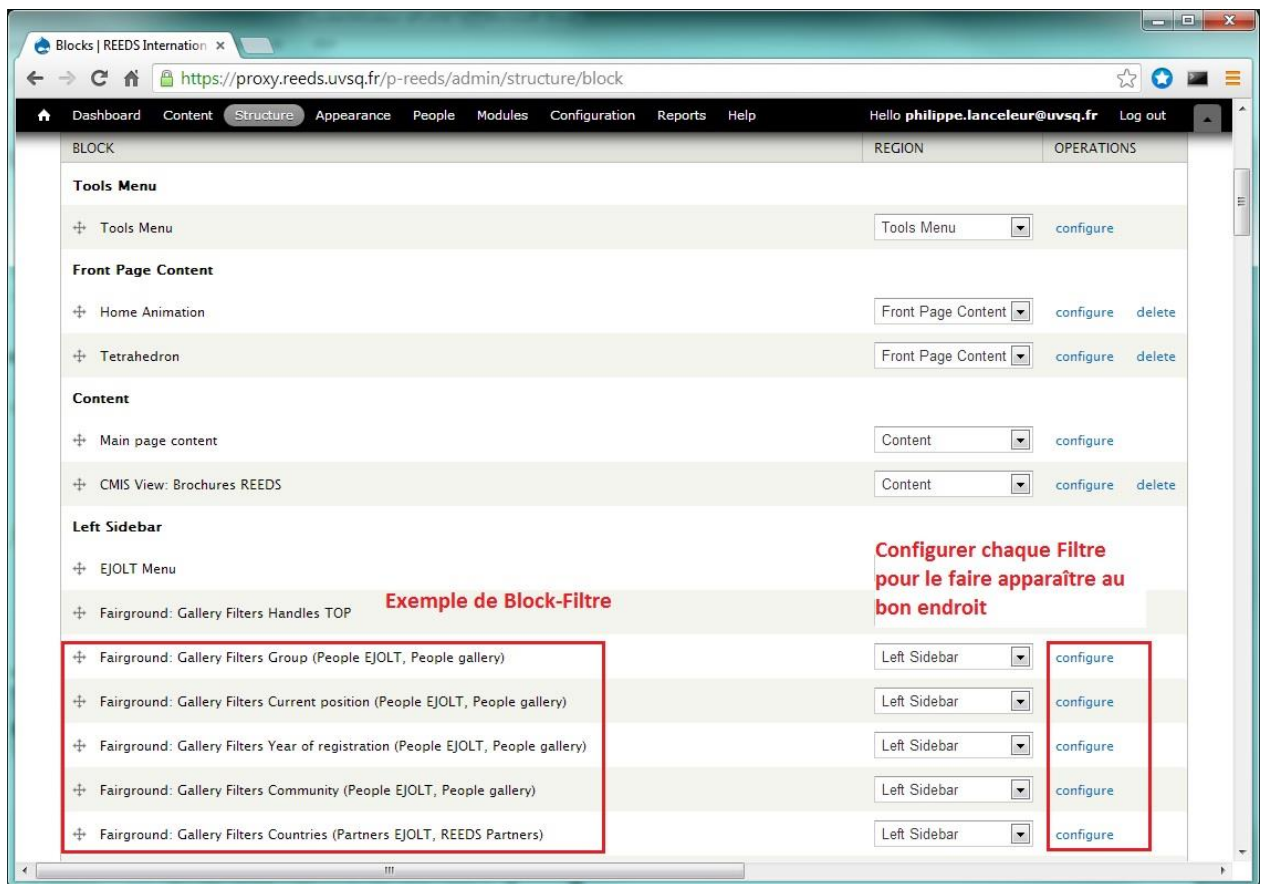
Blocks | REEDS Internation ×

https://proxy.reeds.uvsq.fr/p-reeds/admin/structure/block

Dashboard Content Structure Appearance People Modules Configuration Reports Help Hello philippe.lanceleur@uvsq.fr Log out

| BLOCK | REGION | OPERATIONS | |
|---|---|---|---|
| **Tools Menu** | | | |
| Tools Menu | Tools Menu | configure | |
| **Front Page Content** | | | |
| Home Animation | Front Page Content | configure | delete |
| Tetrahedron | Front Page Content | configure | delete |
| **Content** | | | |
| Main page content | Content | configure | |
| CMIS View: Brochures REEDS | Content | configure | delete |
| **Left Sidebar** | | | |
| EJOLT Menu | | | |
| Fairground: Gallery Filters Handles TOP | | | |
| Fairground: Gallery Filters Group (People EJOLT, People gallery) | Left Sidebar | configure | |
| Fairground: Gallery Filters Current position (People EJOLT, People gallery) | Left Sidebar | configure | |
| Fairground: Gallery Filters Year of registration (People EJOLT, People gallery) | Left Sidebar | configure | |
| Fairground: Gallery Filters Community (People EJOLT, People gallery) | Left Sidebar | configure | |
| Fairground: Gallery Filters Countries (Partners EJOLT, REEDS Partners) | Left Sidebar | configure | |

Exemple de Block-Filtre

Configurer chaque Filtre pour le faire apparaître au bon endroit